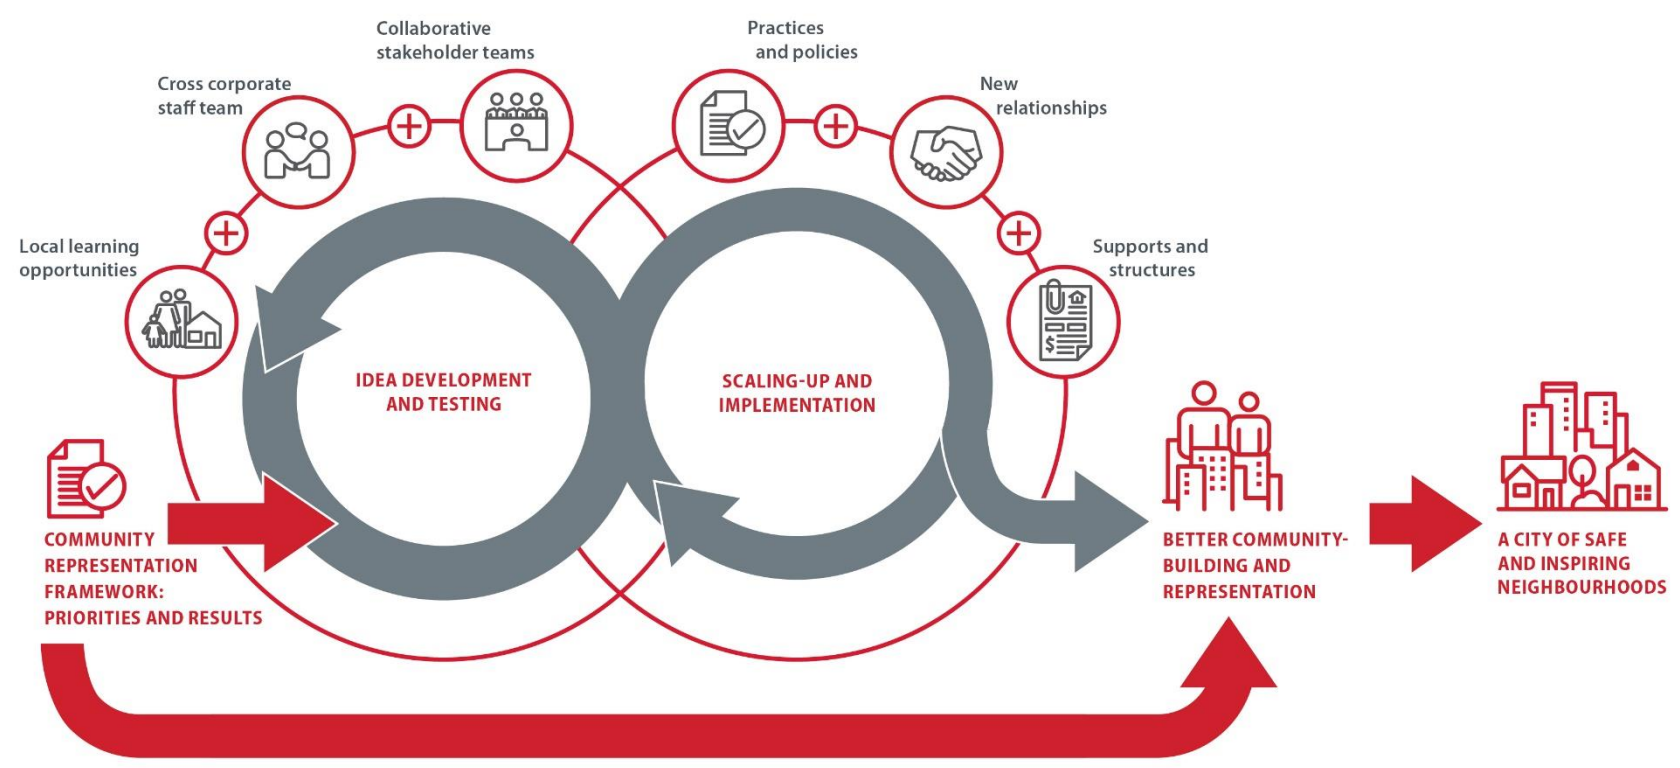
Collaborative stakeholder teams

Practices and policies

Cross corporate staff team

New relationships

Local learning opportunities

Supports and structures

IDEA DEVELOPMENT AND TESTING

SCALING-UP AND IMPLEMENTATION

COMMUNITY REPRESENTATION FRAMEWORK: PRIORITIES AND RESULTS

BETTER COMMUNITY-BUILDING AND REPRESENTATION

A CITY OF SAFE AND INSPIRING NEIGHBOURHOODS